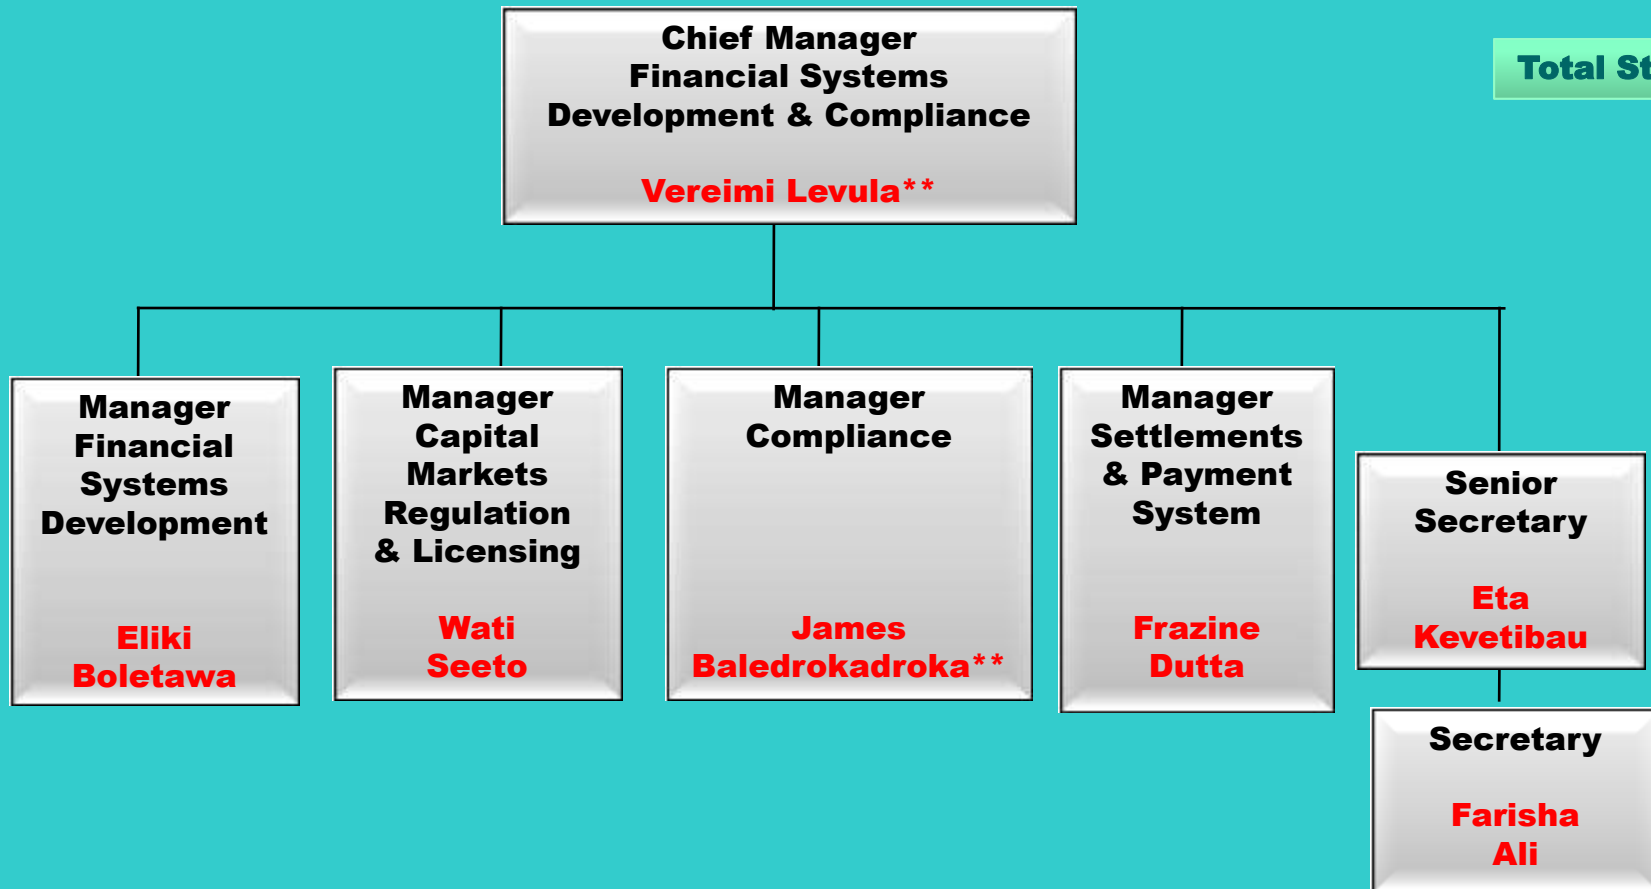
Chief Manager
Financial Systems
Development & Compliance

Vereimi Levula**

Total St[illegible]

Manager
Financial
Systems
Development

Eliki
Boletawa

Manager
Capital
Markets
Regulation
& Licensing

Wati
Seeto

Manager
Compliance

James
Baledrokadroka**

Manager
Settlements
& Payment
System

Frazine
Dutta

Senior
Secretary

Eta
Kevetibau

Secretary

Farisha
Ali